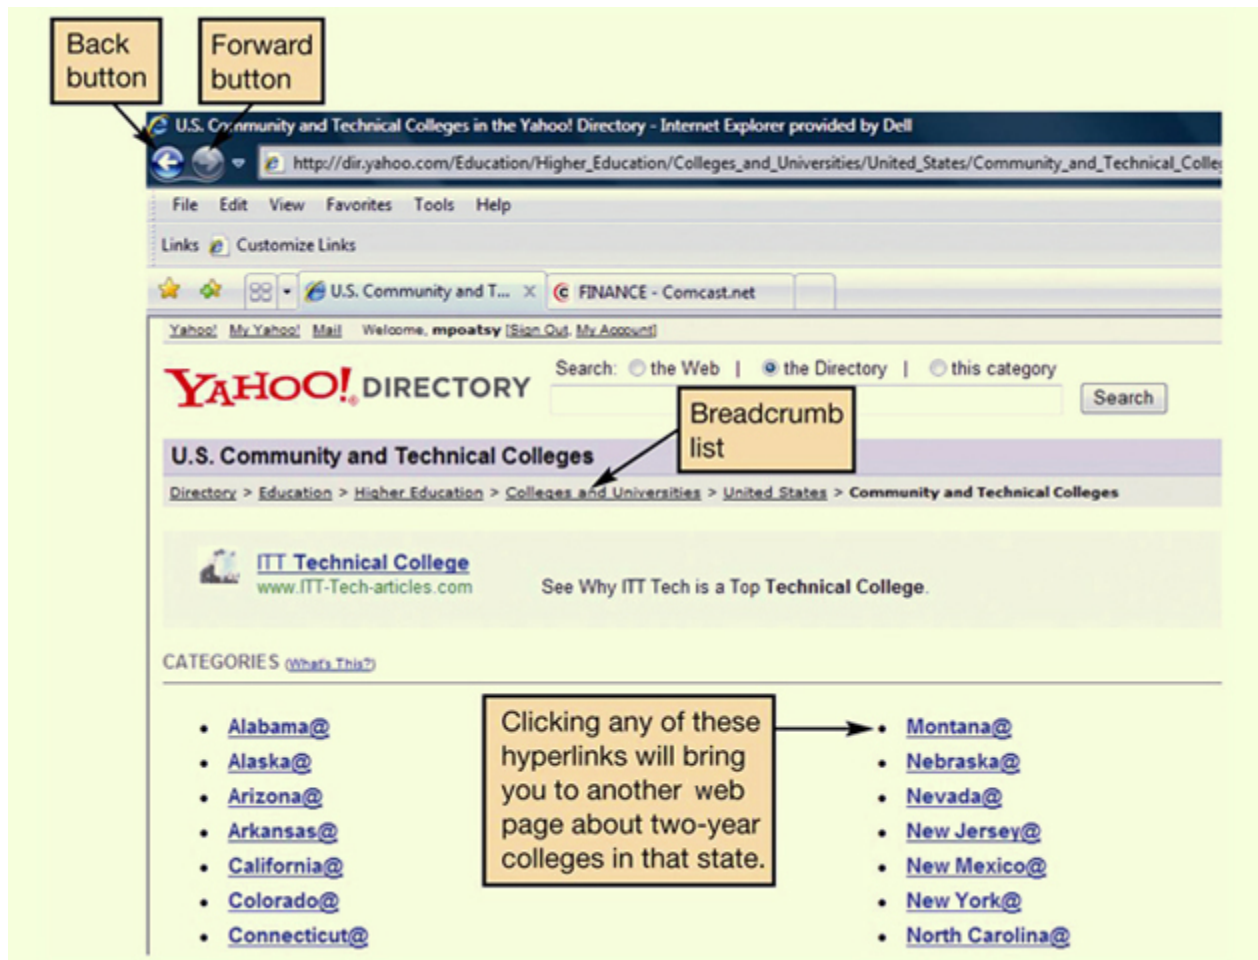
Back button

Forward button

U.S. Community and Technical Colleges in the Yahoo! Directory - Internet Explorer provided by Dell

http://dir.yahoo.com/Education/Higher_Education/Colleges_and_Universities/United_States/Community_and_Technical_Colle

File Edit View Favorites Tools Help

Links Customize Links

U.S. Community and T... FINANCE - Comcast.net

Yahoo! My Yahoo! Mail Welcome, mpoatsy [Sign Out, My Account]

YAHOO! DIRECTORY

Search: the Web | the Directory | this category

Search

Breadcrumb list

U.S. Community and Technical Colleges

Directory > Education > Higher Education > Colleges and Universities > United States > Community and Technical Colleges

ITT Technical College
www.ITT-Tech-articles.com

See Why ITT Tech is a Top Technical College.

CATEGORIES (What's This?)

- Alabama@
- Alaska@
- Arizona@
- Arkansas@
- California@
- Colorado@
- Connecticut@

Clicking any of these hyperlinks will bring you to another web page about two-year colleges in that state.

- Montana@
- Nebraska@
- Nevada@
- New Jersey@
- New Mexico@
- New York@
- North Carolina@